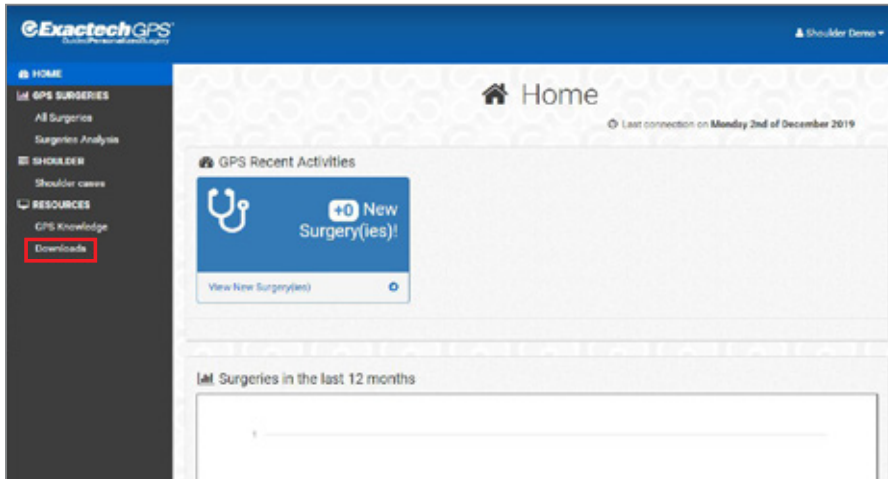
ExactechGPS
Guided Personalized Surgery

Shoulder Demo

HOME
GPS SURGERIES
All Surgeries
Surgeries Analysis
SHOULDER
Shoulder cases
RESOURCES
GPS Knowledge
Downloads

Home

Last connection on Monday 2nd of December 2019

GPS Recent Activities

+0 New Surgery(ies)!

View New Surgery(ies)

Surgeries in the last 12 months

1